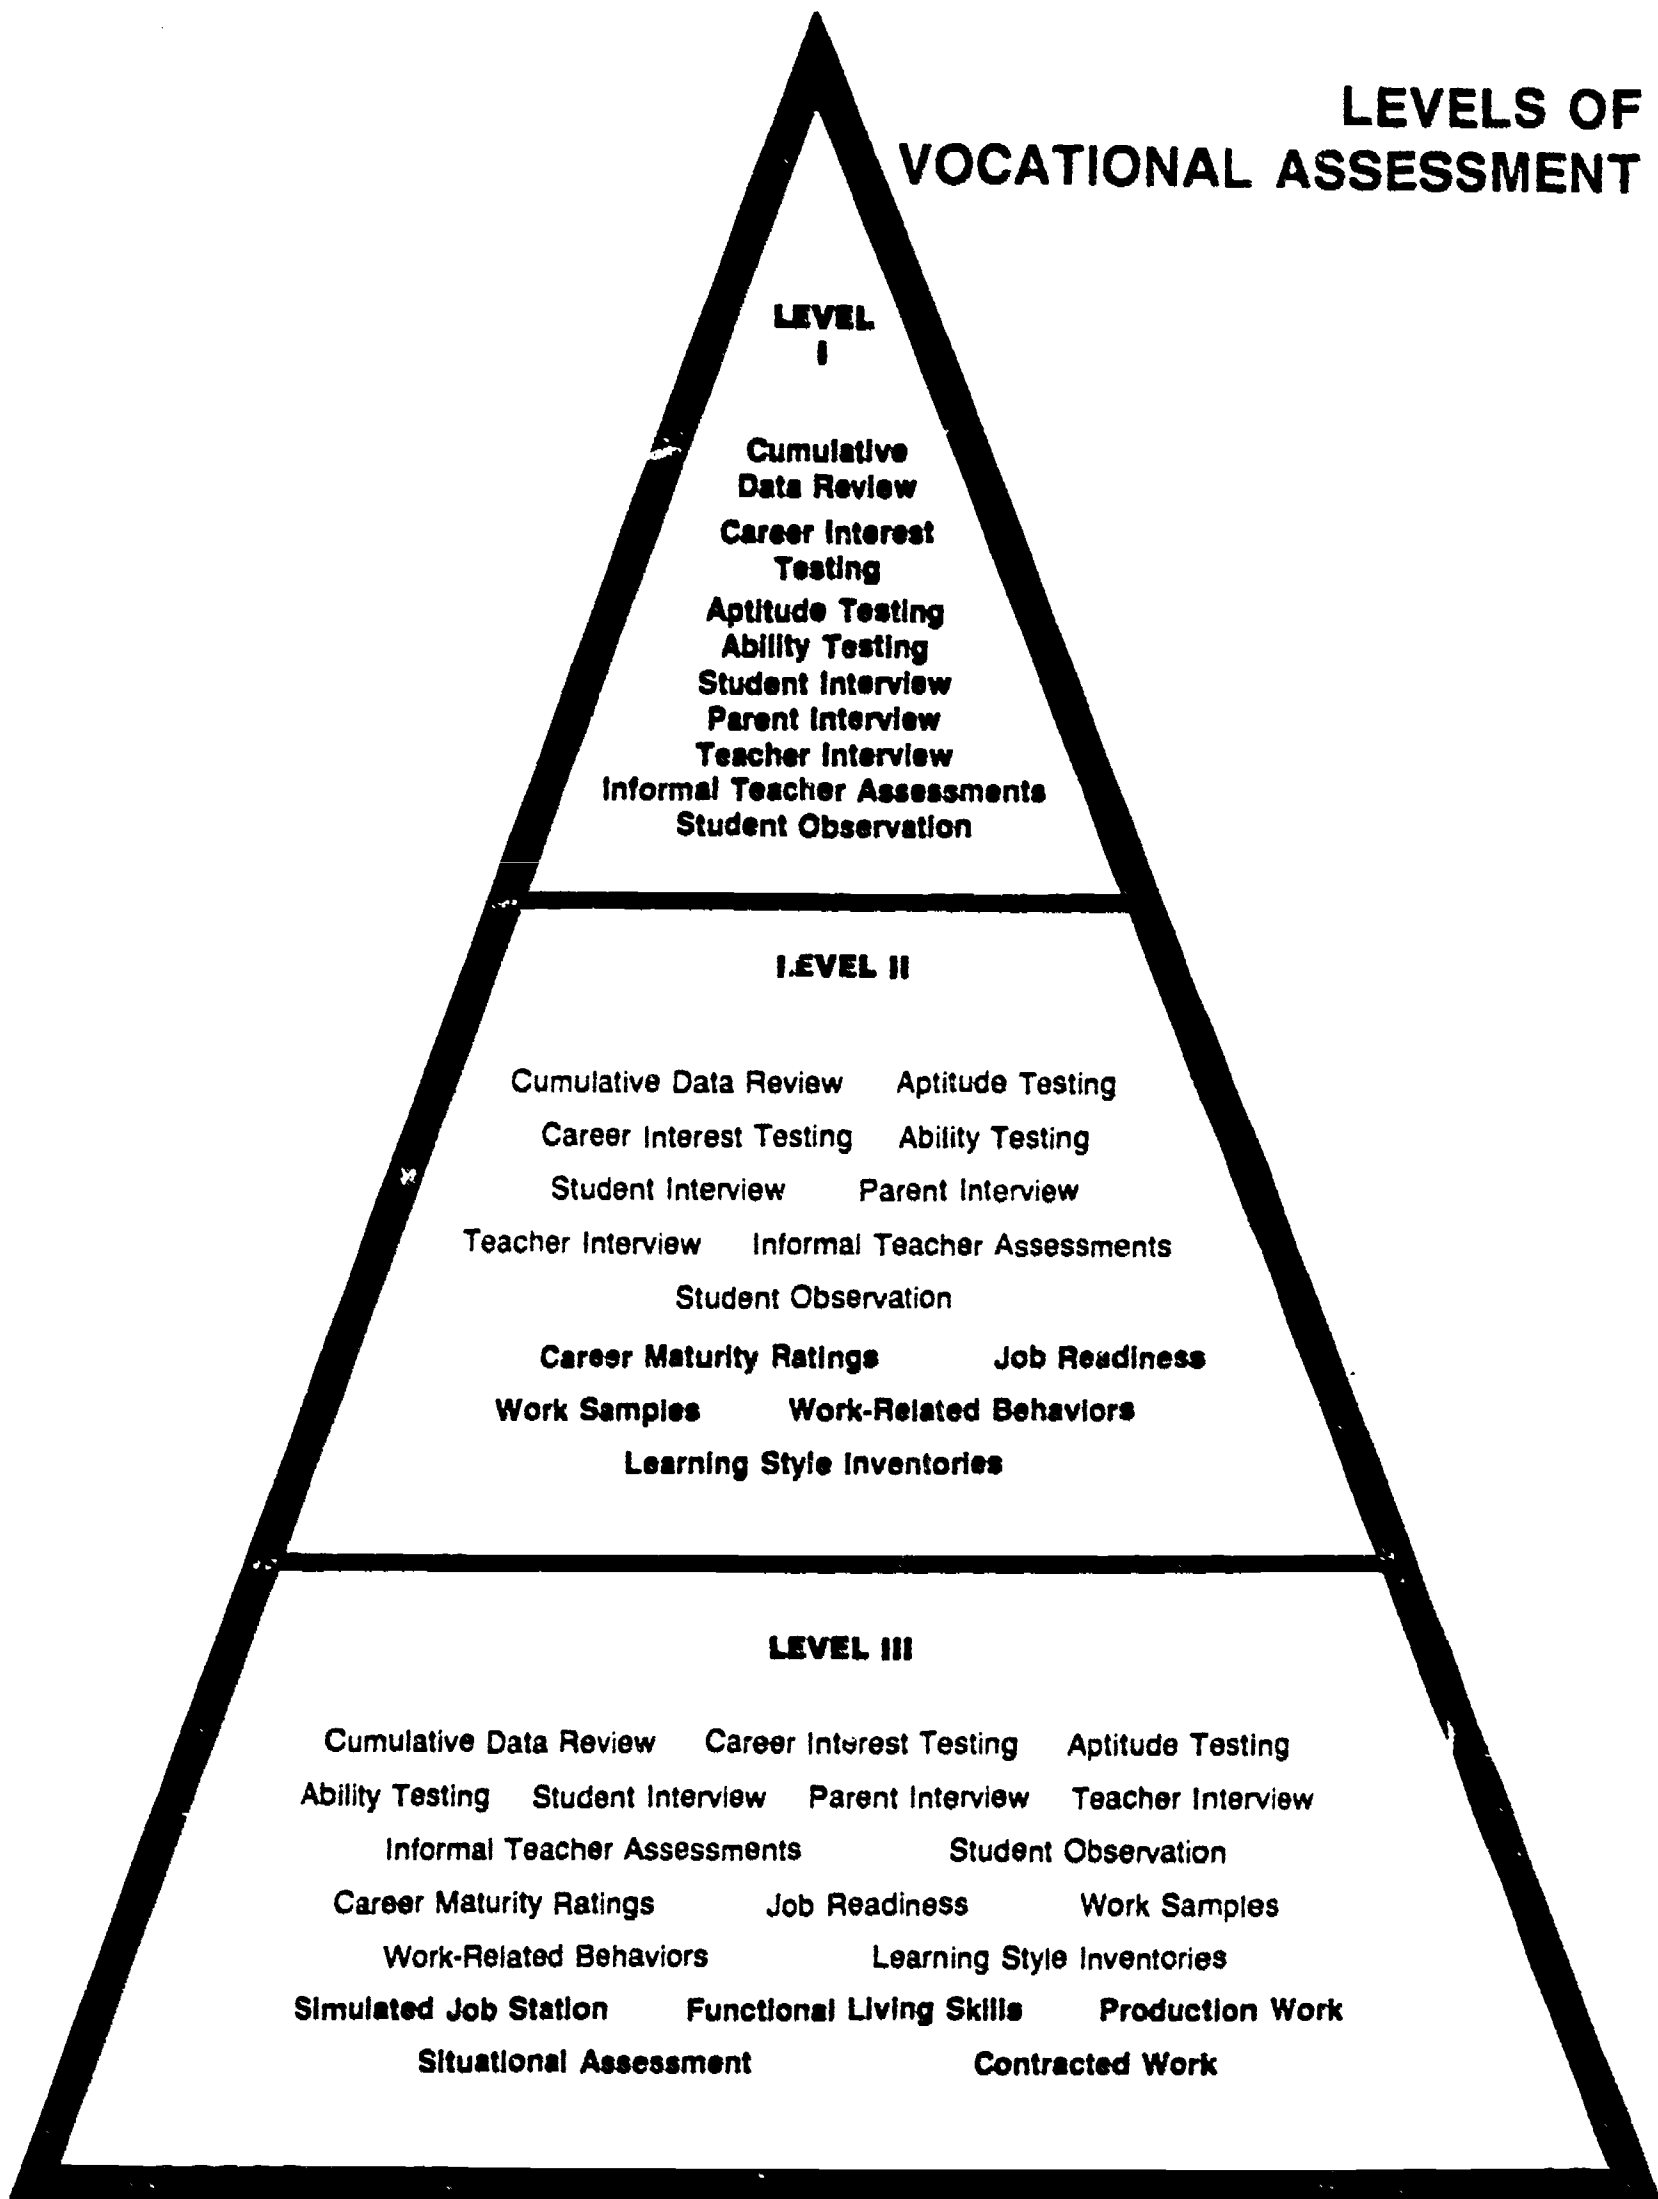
LEVELS OF VOCATIONAL ASSESSMENT

LEVEL I

Cumulative Data Review
Career Interest Testing
Aptitude Testing
Ability Testing
Student Interview
Parent Interview
Teacher Interview
Informal Teacher Assessments
Student Observation

LEVEL II

Cumulative Data Review Aptitude Testing
Career Interest Testing Ability Testing
Student Interview Parent Interview
Teacher Interview Informal Teacher Assessments
Student Observation
Career Maturity Ratings Job Readiness
Work Samples Work-Related Behaviors
Learning Style Inventories

LEVEL III

Cumulative Data Review Career Interest Testing Aptitude Testing
Ability Testing Student Interview Parent Interview Teacher Interview
Informal Teacher Assessments Student Observation
Career Maturity Ratings Job Readiness Work Samples
Work-Related Behaviors Learning Style Inventories
Simulated Job Station Functional Living Skills Production Work
Situational Assessment Contracted Work